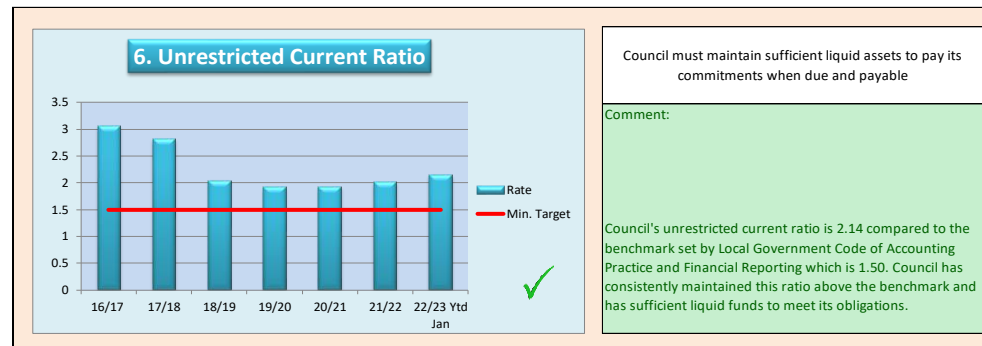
6. Unrestricted Current Ratio

3.5
3
2.5
2
1.5
1
0.5
0

16/17 17/18 18/19 19/20 20/21 21/22 22/23 Ytd Jan

Rate
Min. Target

Council must maintain sufficient liquid assets to pay its commitments when due and payable

Comment:

Council's unrestricted current ratio is 2.14 compared to the benchmark set by Local Government Code of Accounting Practice and Financial Reporting which is 1.50. Council has consistently maintained this ratio above the benchmark and has sufficient liquid funds to meet its obligations.